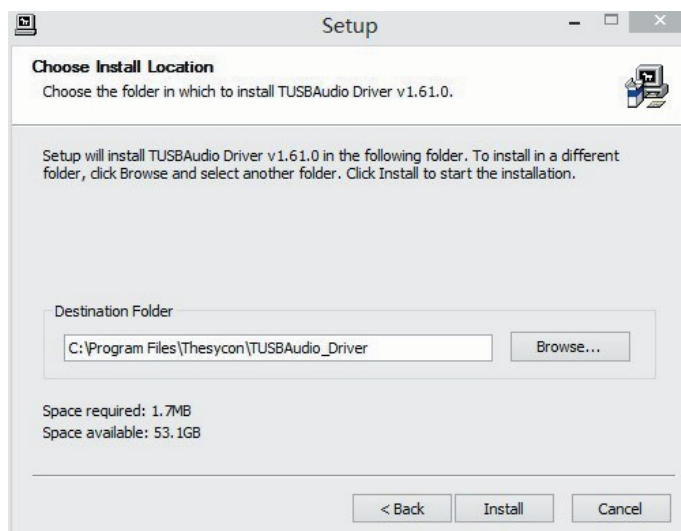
Setup

Choose Install Location
Choose the folder in which to install TUSBAudio Driver v1.61.0.

Setup will install TUSBAudio Driver v1.61.0 in the following folder. To install in a different folder, click Browse and select another folder. Click Install to start the installation.

Destination Folder

C:\Program Files\Thesycon\TUSBAudio_Driver

Browse...

Space required: 1.7MB
Space available: 53.1GB

< Back

Install

Cancel